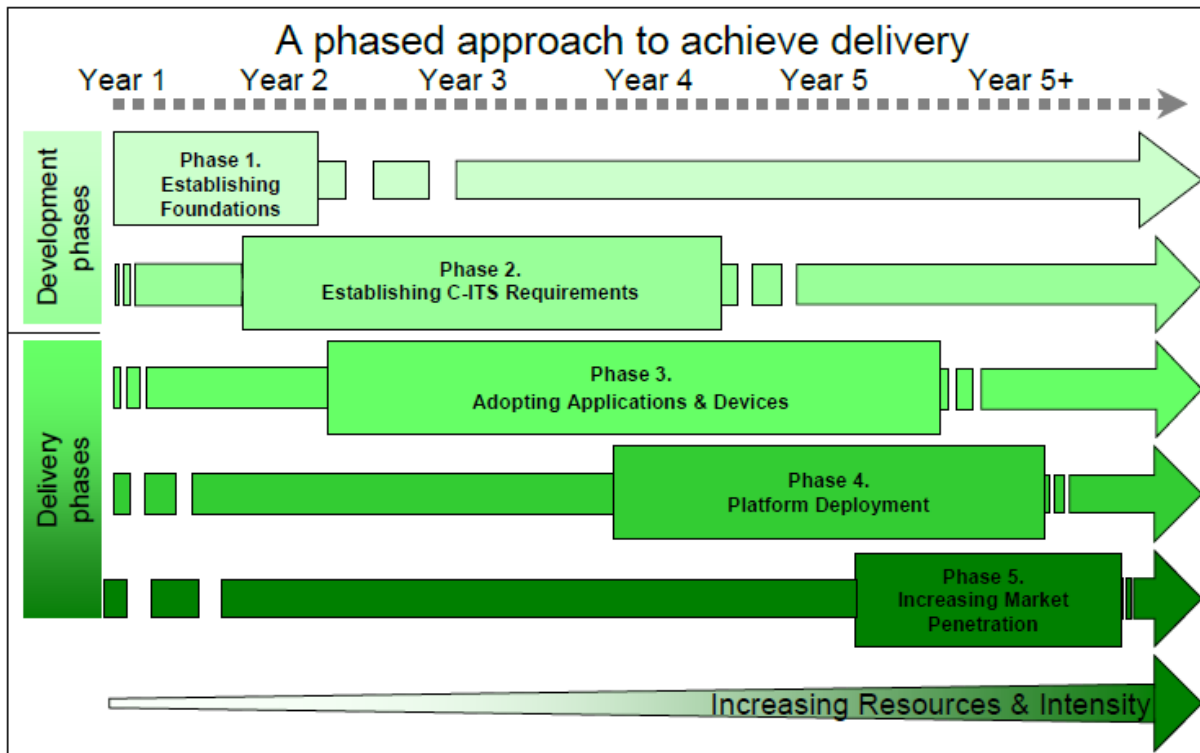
A phased approach to achieve delivery

Year 1 Year 2 Year 3 Year 4 Year 5 Year 5+

Development phases

Phase 1. Establishing Foundations

Phase 2. Establishing C-ITS Requirements

Delivery phases

Phase 3. Adopting Applications & Devices

Phase 4. Platform Deployment

Phase 5. Increasing Market Penetration

Increasing Resources & Intensity